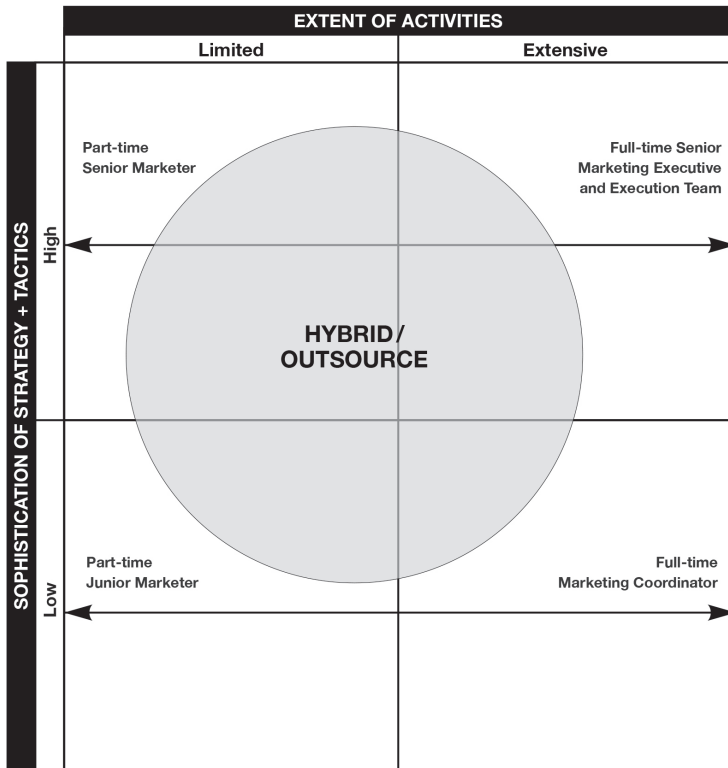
EXTENT OF ACTIVITIES

Limited

Extensive

SOPHISTICATION OF STRATEGY + TACTICS

High

Low

Part-time Senior Marketer

Full-time Senior Marketing Executive and Execution Team

HYBRID/ OUTSOURCE

Part-time Junior Marketer

Full-time Marketing Coordinator